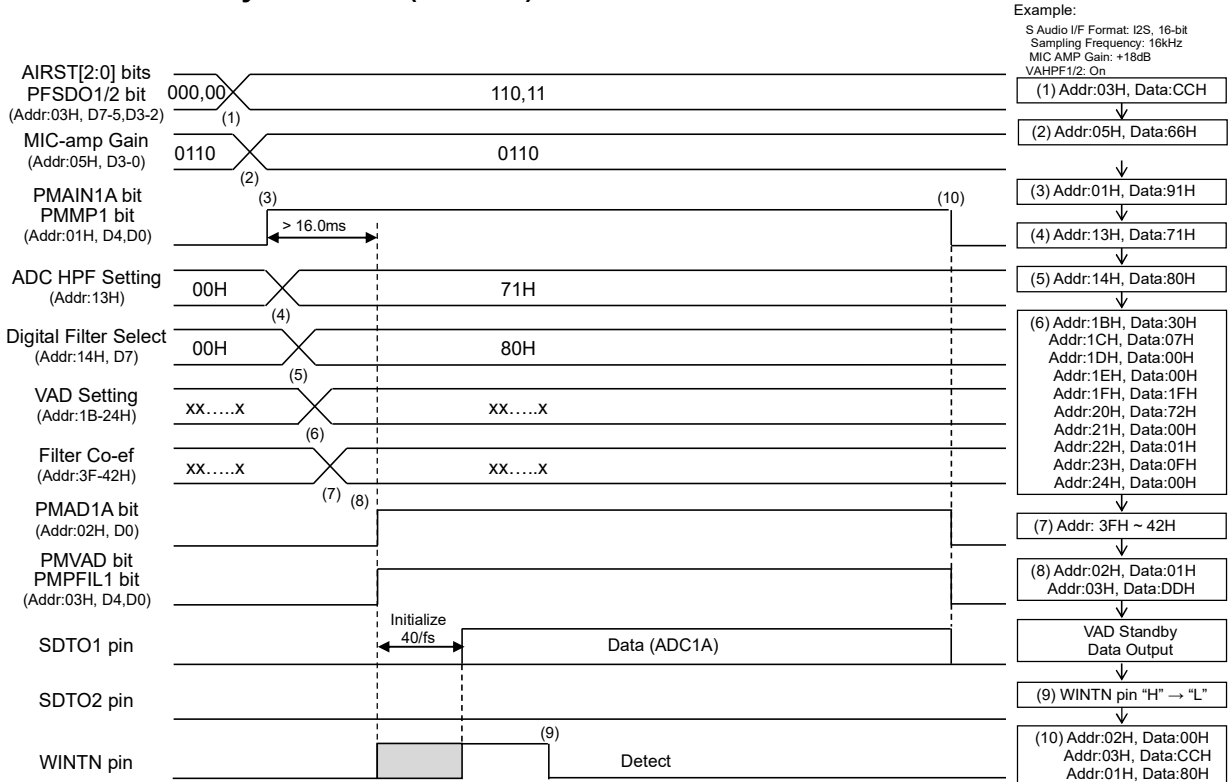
Example:
S Audio I/F Format: I2S, 16-bit
Sampling Frequency: 16kHz
MIC AMP Gain: +18dB
VAHPF1/2: On

AIRST[2:0] bits
PFSDO1/2 bit
(Addr:03H, D7-5,D3-2)
000,00
110,11
(1)

MIC-amp Gain
(Addr:05H, D3-0)
0110
0110
(2)

PMAIN1A bit
PMMP1 bit
(Addr:01H, D4,D0)
(3)
> 16.0ms
(10)

ADC HPF Setting
(Addr:13H)
00H
71H
(4)

Digital Filter Select
(Addr:14H, D7)
00H
80H
(5)

VAD Setting
(Addr:1B-24H)
xx…..x
xx…..x
(6)

Filter Co-ef
(Addr:3F-42H)
xx…..x
xx…..x
(7) (8)

PMAD1A bit
(Addr:02H, D0)

PMVAD bit
PMPFIL1 bit
(Addr:03H, D4,D0)

SDTO1 pin
Initialize
40/fs
Data (ADC1A)

SDTO2 pin

WINTN pin
(9)
Detect

(1) Addr:03H, Data:CCH
(2) Addr:05H, Data:66H
(3) Addr:01H, Data:91H
(4) Addr:13H, Data:71H
(5) Addr:14H, Data:80H
(6) Addr:1BH, Data:30H
Addr:1CH, Data:07H
Addr:1DH, Data:00H
Addr:1EH, Data:00H
Addr:1FH, Data:1FH
Addr:20H, Data:72H
Addr:21H, Data:00H
Addr:22H, Data:01H
Addr:23H, Data:0FH
Addr:24H, Data:00H
(7) Addr: 3FH ~ 42H
(8) Addr:02H, Data:01H
Addr:03H, Data:DDH
VAD Standby
Data Output
(9) WINTN pin "H" → "L"
(10) Addr:02H, Data:00H
Addr:03H, Data:CCH
Addr:01H, Data:80H